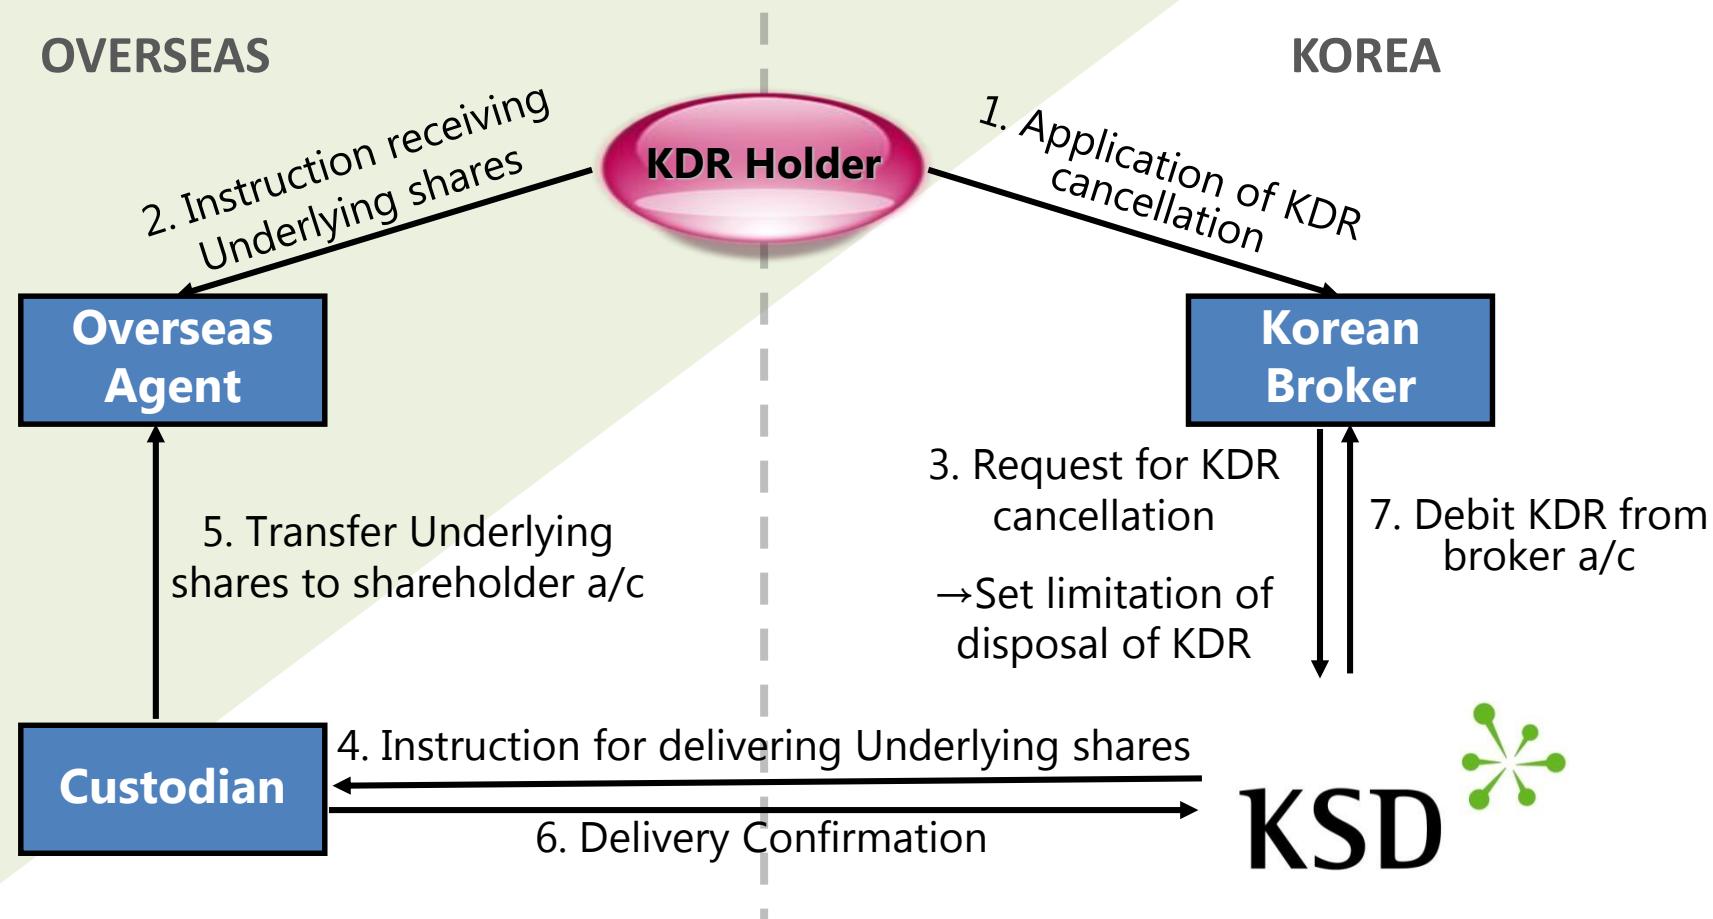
OVERSEAS

KOREA

KDR Holder

2. Instruction receiving Underlying shares

1. Application of KDR cancellation

Overseas Agent

Korean Broker

3. Request for KDR cancellation

→Set limitation of disposal of KDR

7. Debit KDR from broker a/c

5. Transfer Underlying shares to shareholder a/c

Custodian

4. Instruction for delivering Underlying shares

6. Delivery Confirmation

KSD